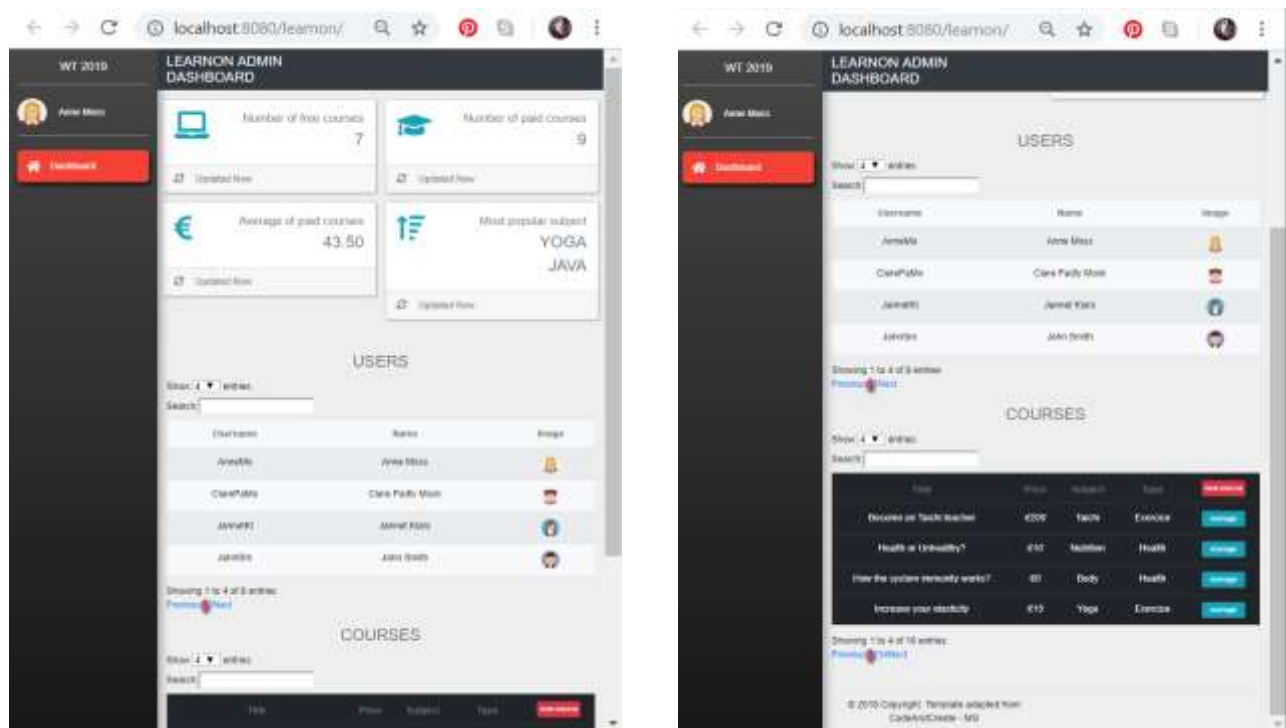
localhost:8080/learnon/

WT 2019

LEARNON ADMIN DASHBOARD

Anne Mass

Dashboard

Number of free courses
7

Updated Now

Number of paid courses
9

Updated Now

Average of paid courses
43.50

Updated Now

Most popular subject
YOGA
JAVA

Updated Now

USERS

Show 4 entries
Search:

| Username | Name | Image |
|---|---|---|
| AnneMo | Anne Mass | |
| ClaraPaMo | Clara Pady Moon | |
| JannetKi | Jannet Kiars | |
| JohnSm | John Smith | |

Showing 1 to 4 of 5 entries
Previous 1 Next

COURSES

Show 4 entries
Search:

| Title | Price | Subject | Type | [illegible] |
|---|---|---|---|---|

localhost:8080/learnon/

WT 2019

LEARNON ADMIN DASHBOARD

Anne Mass

Dashboard

USERS

Show 4 entries
Search:

| Username | Name | Image |
|---|---|---|
| AnneMo | Anne Mass | |
| ClaraPaMo | Clara Pady Moon | |
| JannetKi | Jannet Kiars | |
| JohnSm | John Smith | |

Showing 1 to 4 of 5 entries
Previous 1 Next

COURSES

Show 4 entries
Search:

| Title | Price | Subject | Type | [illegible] |
|---|---|---|---|---|
| Become an Taichi teacher | €200 | Taichi | Exercise | Manage |
| Health or Unhealthy? | €10 | Nutrition | Health | Manage |
| How the system immunity works? | €0 | Body | Health | Manage |
| Increase your elasticity | €15 | Yoga | Exercise | Manage |

Showing 1 to 4 of 16 entries
Previous 1 Next

© 2019 Copyright: Template adapted from CodeAndCreate - MG